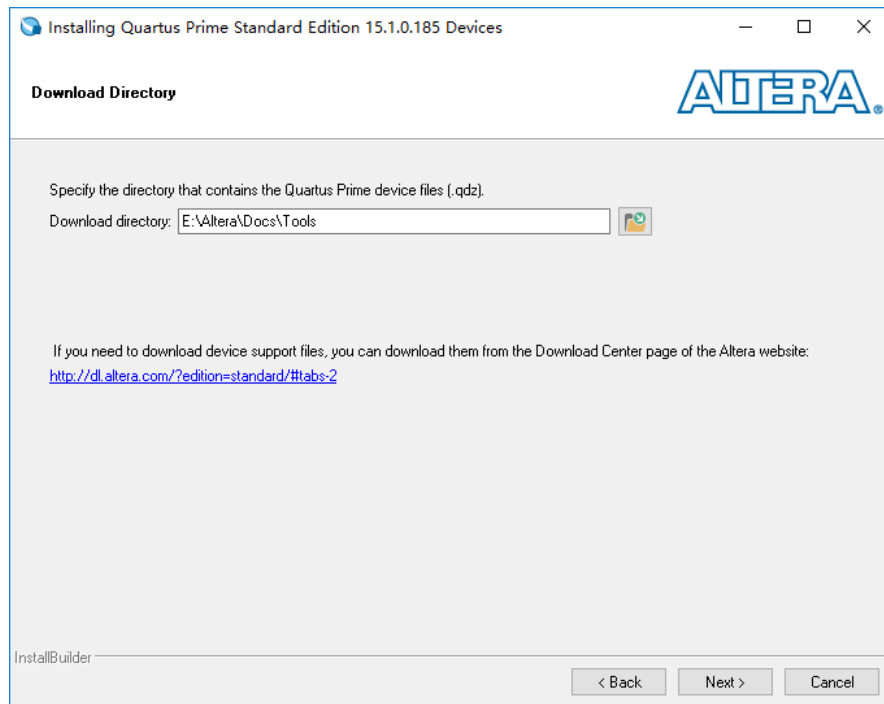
Installing Quartus Prime Standard Edition 15.1.0.185 Devices

Download Directory

ALTERA.

Specify the directory that contains the Quartus Prime device files (.qdz).

Download directory: E:\Altera\Docs\Tools

If you need to download device support files, you can download them from the Download Center page of the Altera website:
http://dl.altera.com/?edition=standard/#tabs-2

InstallBuilder

< Back Next > Cancel